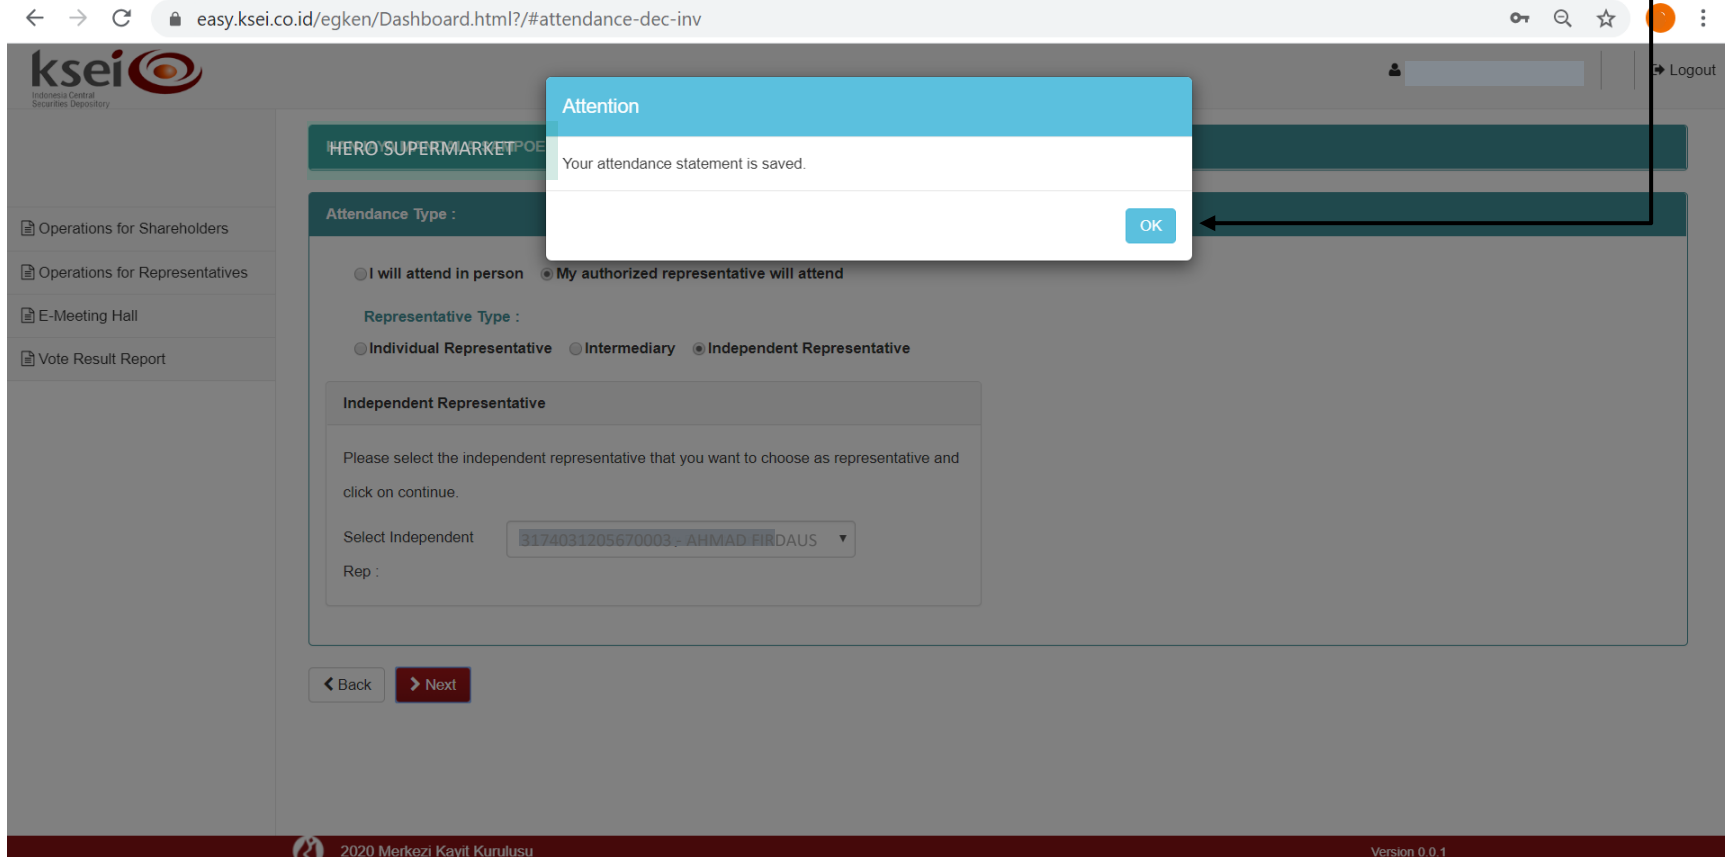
easy.ksei.co.id/egken/Dashboard.html?/#attendance-dec-inv

ksei
Indonesia Central Securities Depository

Logout

Operations for Shareholders
Operations for Representatives
E-Meeting Hall
Vote Result Report

HERO SUPERMARKET

Attention
Your attendance statement is saved.
OK

Attendance Type :

I will attend in person
My authorized representative will attend

Representative Type :

Individual Representative
Intermediary
Independent Representative

Independent Representative

Please select the independent representative that you want to choose as representative and click on continue.

Select Independent Rep :
3174031205670003 - AHMAD FIRDAUS

Back
Next

2020 Merkezi Kayıt Kuruluşu
Version 0.0.1